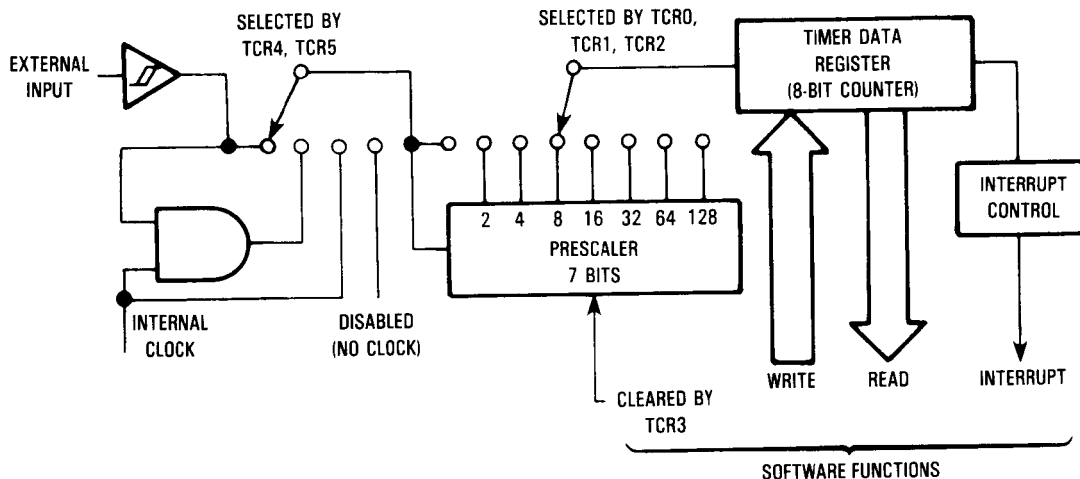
SELECTED BY TCR4, TCR5

EXTERNAL INPUT

SELECTED BY TCR0, TCR1, TCR2

TIMER DATA REGISTER (8-BIT COUNTER)

2 4 8 16 32 64 128

PRESCALER 7 BITS

INTERRUPT CONTROL

INTERNAL CLOCK

DISABLED (NO CLOCK)

WRITE

READ

INTERRUPT

CLEARED BY TCR3

SOFTWARE FUNCTIONS